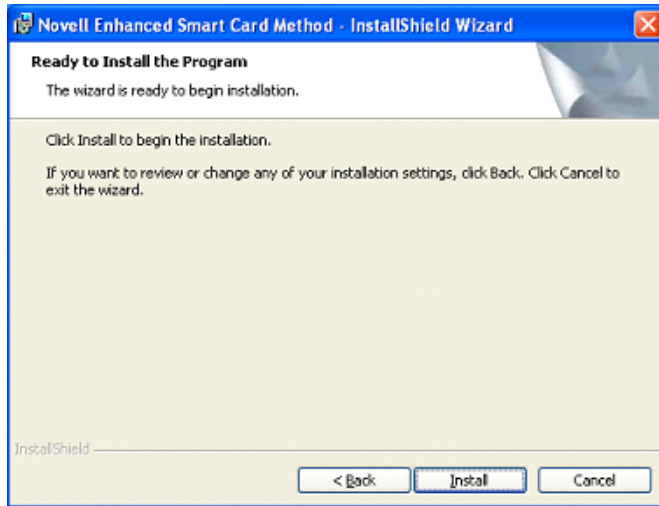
Novell Enhanced Smart Card Method - InstallShield Wizard

Ready to Install the Program

The wizard is ready to begin installation.

Click Install to begin the installation.

If you want to review or change any of your installation settings, click Back. Click Cancel to exit the wizard.

InstallShield

< Back

Install

Cancel